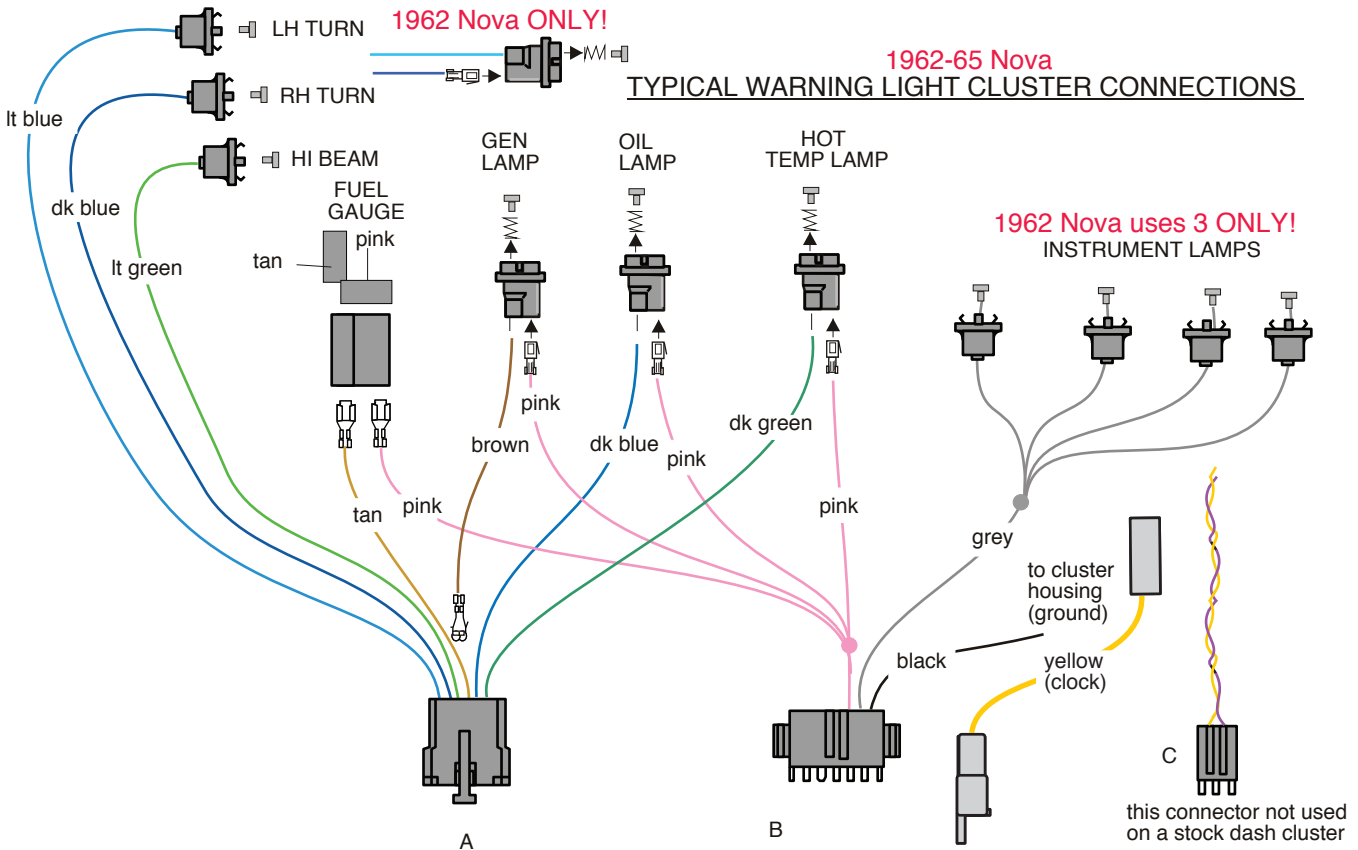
LH TURN

1962 Nova ONLY!

RH TURN

1962-65 Nova
TYPICAL WARNING LIGHT CLUSTER CONNECTIONS

HI BEAM

lt blue

dk blue

FUEL GAUGE

GEN LAMP

OIL LAMP

HOT TEMP LAMP

pink

tan

lt green

1962 Nova uses 3 ONLY!
INSTRUMENT LAMPS

pink

brown

dk blue

pink

dk green

tan

pink

pink

grey

to cluster housing (ground)

black

yellow (clock)

A

B

C

this connector not used on a stock dash cluster